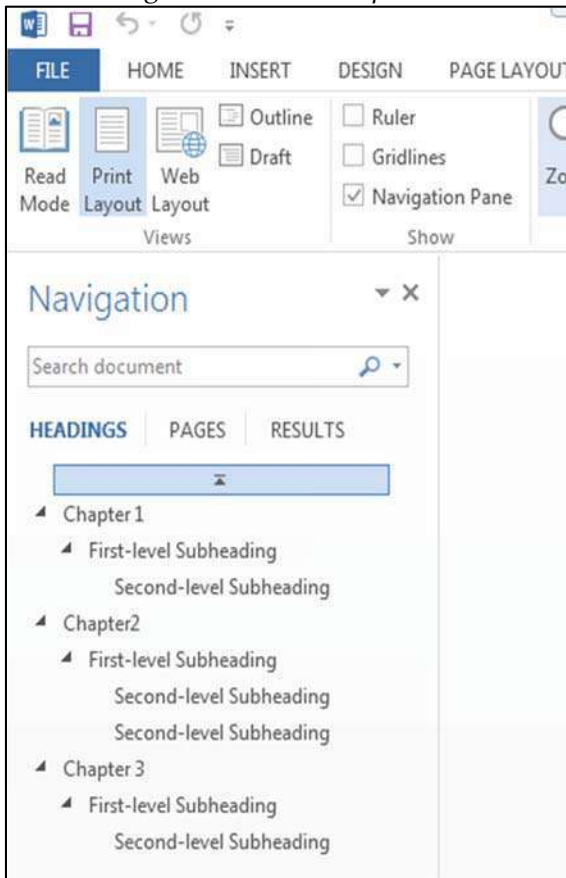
FILE HOME INSERT DESIGN PAGE LAYOUT

Read Mode Print Layout Web Layout Outline Draft

Views

Ruler Gridlines Navigation Pane

Show

Zo

Navigation

Search document

HEADINGS PAGES RESULTS

Chapter 1

First-level Subheading

Second-level Subheading

Chapter2

First-level Subheading

Second-level Subheading

Second-level Subheading

Chapter 3

First-level Subheading

Second-level Subheading